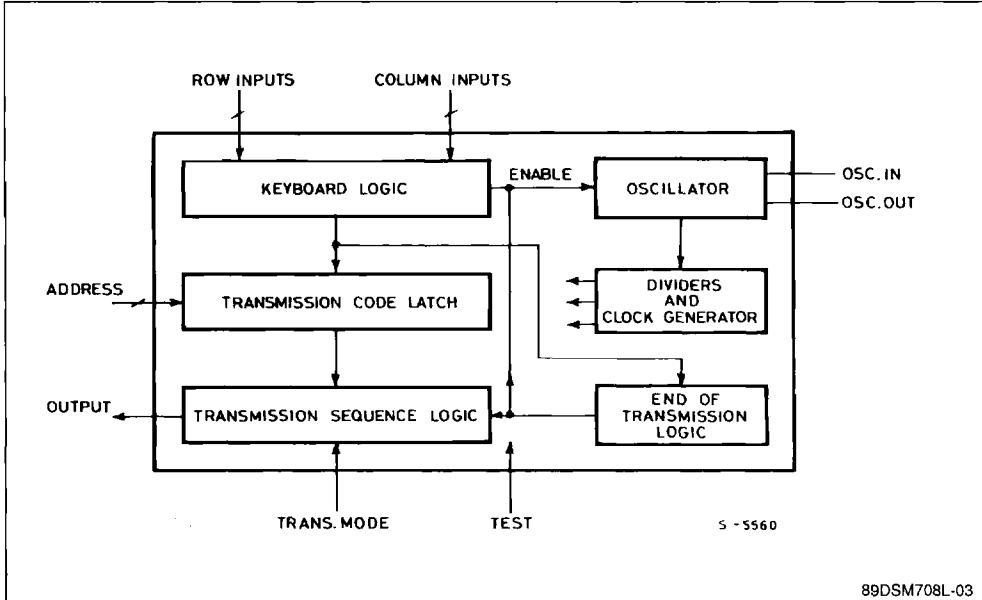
ROW INPUTS

COLUMN INPUTS

KEYBOARD LOGIC

ENABLE

OSCILLATOR

OSC. IN

OSC. OUT

ADDRESS

TRANSMISSION CODE LATCH

DIVIDERS AND CLOCK GENERATOR

OUTPUT

TRANSMISSION SEQUENCE LOGIC

END OF TRANSMISSION LOGIC

TRANS. MODE

TEST

S - 5560

89DSM708L-03